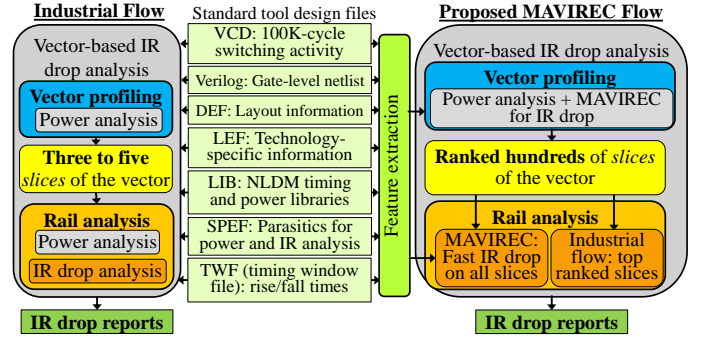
Industrial Flow

Vector-based IR drop analysis

Vector profiling

Power analysis

Three to five *slices* of the vector

Rail analysis

Power analysis

IR drop analysis

IR drop reports

Standard tool design files

VCD: 100K-cycle switching activity

Verilog: Gate-level netlist

DEF: Layout information

LEF: Technology-specific information

LIB: NLDM timing and power libraries

SPEF: Parasitics for power and IR analysis

TWF (timing window file): rise/fall times

Feature extraction

Proposed MAVIREC Flow

Vector-based IR drop analysis

Vector profiling

Power analysis + MAVIREC for IR drop

**Ranked hundreds** of *slices* of the vector

Rail analysis

MAVIREC: Fast IR drop on all slices

Industrial flow: top ranked slices

IR drop reports